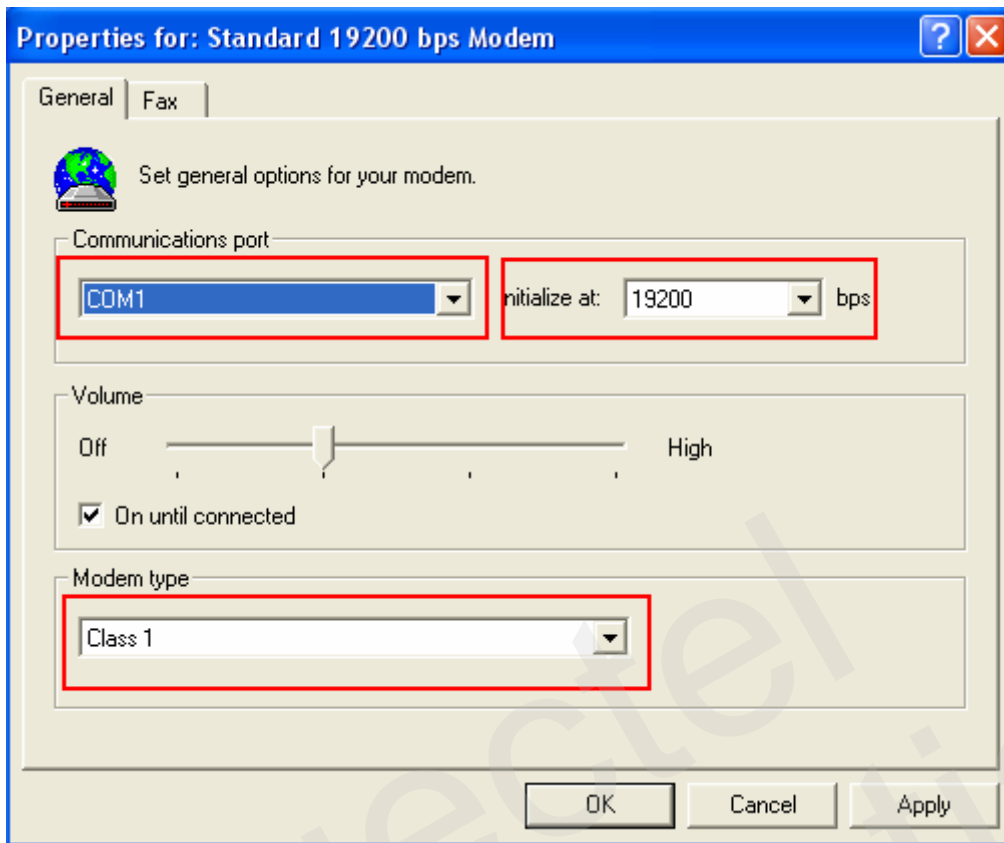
Properties for: Standard 19200 bps Modem

General
Fax

Set general options for your modem.

Communications port
COM1
nitialize at: 19200 bps

Volume
Off
High
On until connected

Modem type
Class 1

OK
Cancel
Apply

ectel